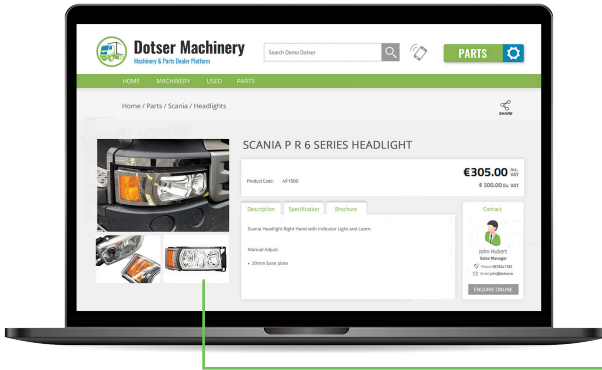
Dotser Machinery
Machinery & Parts Dealer Platform

Search Demo Dotser

PARTS

HOME MACHINERY USED PARTS

Home / Parts / Scania / Headlights

SHARE

SCANIA P R 6 SERIES HEADLIGHT

Product Code: HF1000

€305.00 Inc. VAT
€ 300.00 Ex. VAT

Description Specification Brochure

Scania Headlight Right Hand with Indicator Light and Loom.

Manual Adjust.

• 20mm base plate

Contact

John Hubert
Sales Manager
Phone: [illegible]
Email: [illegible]

ENQUIRE ONLINE